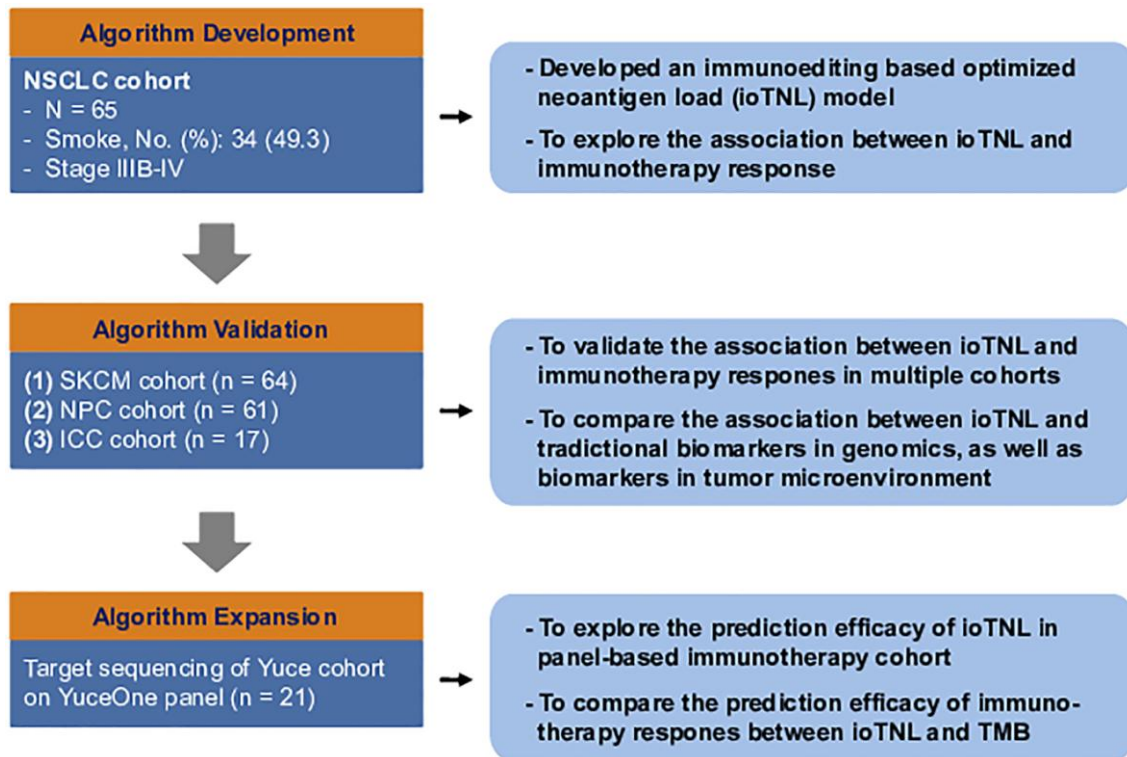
Algorithm Development

NSCLC cohort
- N = 65
- Smoke, No. (%): 34 (49.3)
- Stage IIIB-IV

- Developed an immunoediting based optimized neoantigen load (ioTNL) model
- To explore the association between ioTNL and immunotherapy response

Algorithm Validation

(1) SKCM cohort (n = 64)
(2) NPC cohort (n = 61)
(3) ICC cohort (n = 17)

- To validate the association between ioTNL and immunotherapy respones in multiple cohorts
- To compare the association between ioTNL and tradictional biomarkers in genomics, as well as biomarkers in tumor microenvironment

Algorithm Expansion

Target sequencing of Yuce cohort on YuceOne panel (n = 21)

- To explore the prediction efficacy of ioTNL in panel-based immunotherapy cohort
- To compare the prediction efficacy of immunotherapy respones between ioTNL and TMB